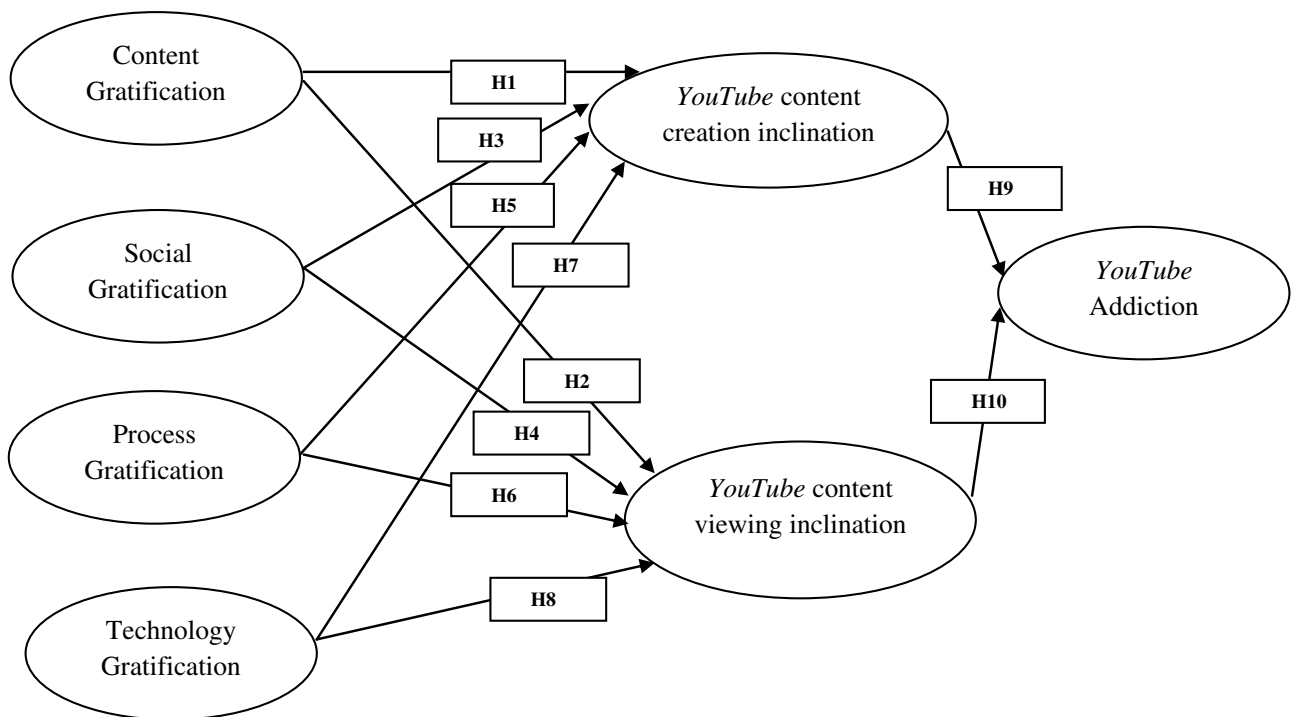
Content Gratification

H1

YouTube content creation inclination

H3

H5

H9

Social Gratification

H7

YouTube Addiction

H2

H10

H4

Process Gratification

H6

YouTube content viewing inclination

H8

Technology Gratification